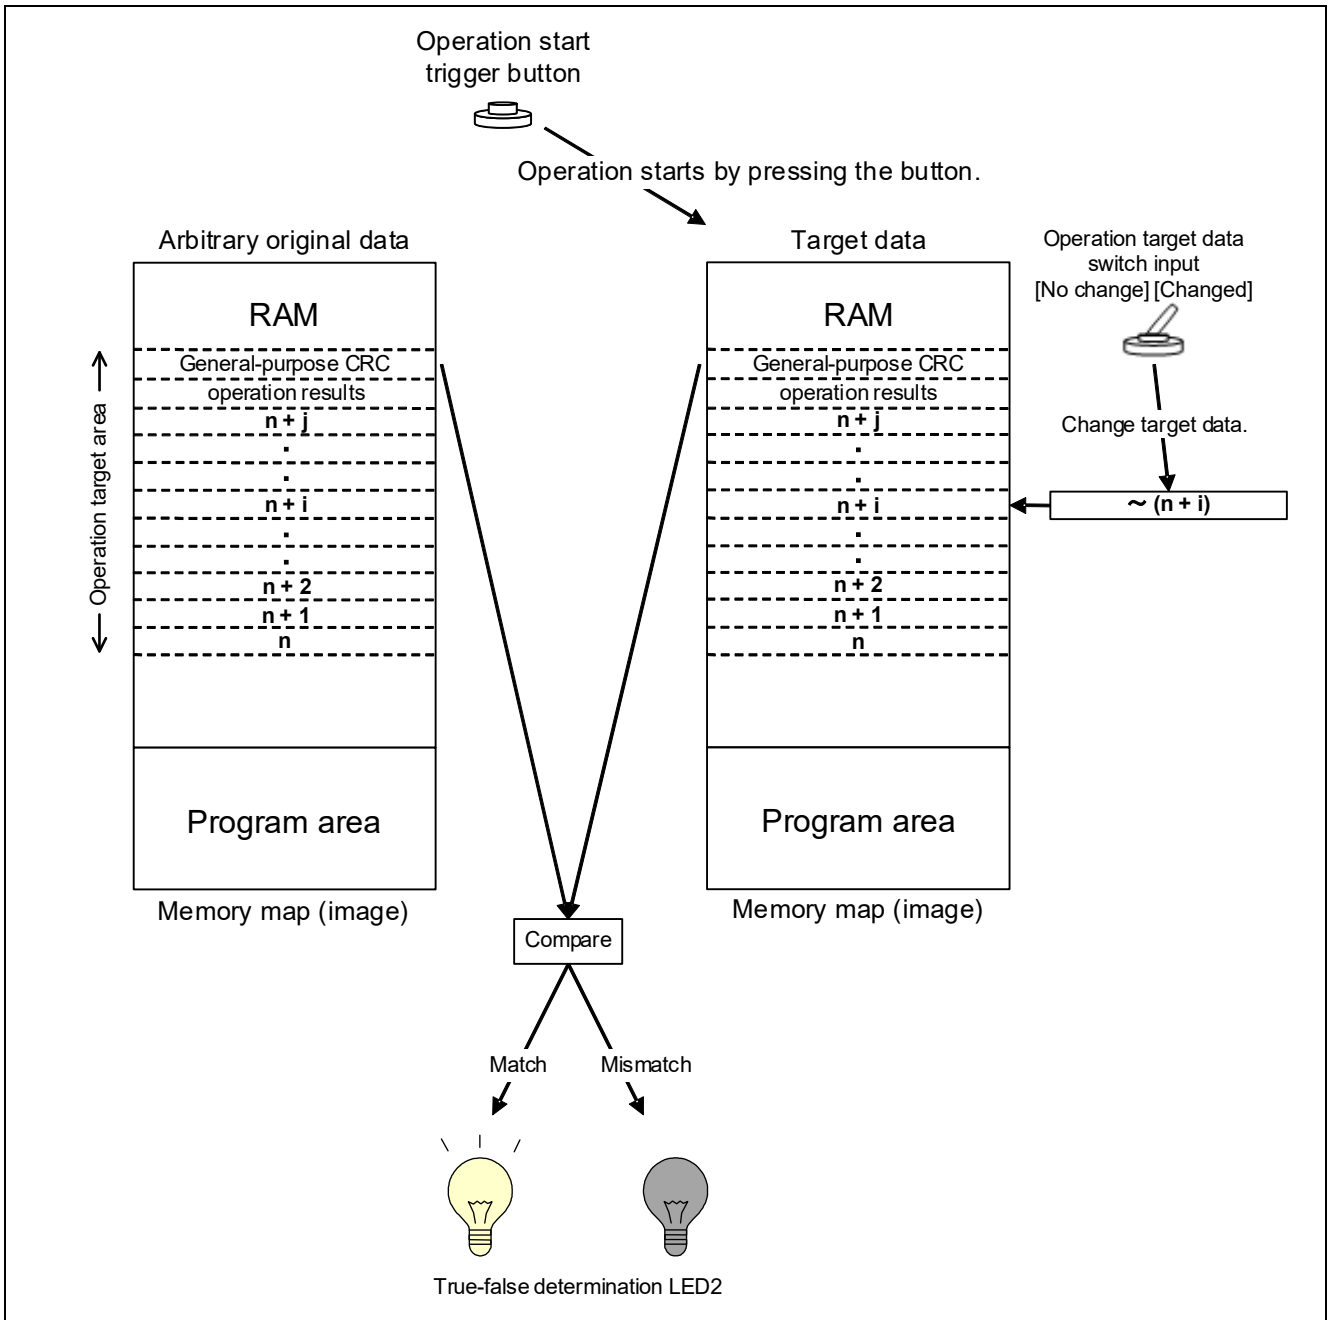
Operation start trigger button

Operation starts by pressing the button.

Arbitrary original data

RAM

General-purpose CRC operation results

n + j

.

.

n + i

.

.

n + 2

n + 1

n

Operation target area

Program area

Memory map (image)

Target data

RAM

General-purpose CRC operation results

n + j

.

.

n + i

.

.

n + 2

n + 1

n

Program area

Memory map (image)

Operation target data switch input
[No change] [Changed]

Change target data.

~ (n + i)

Compare

Match

Mismatch

True-false determination LED2